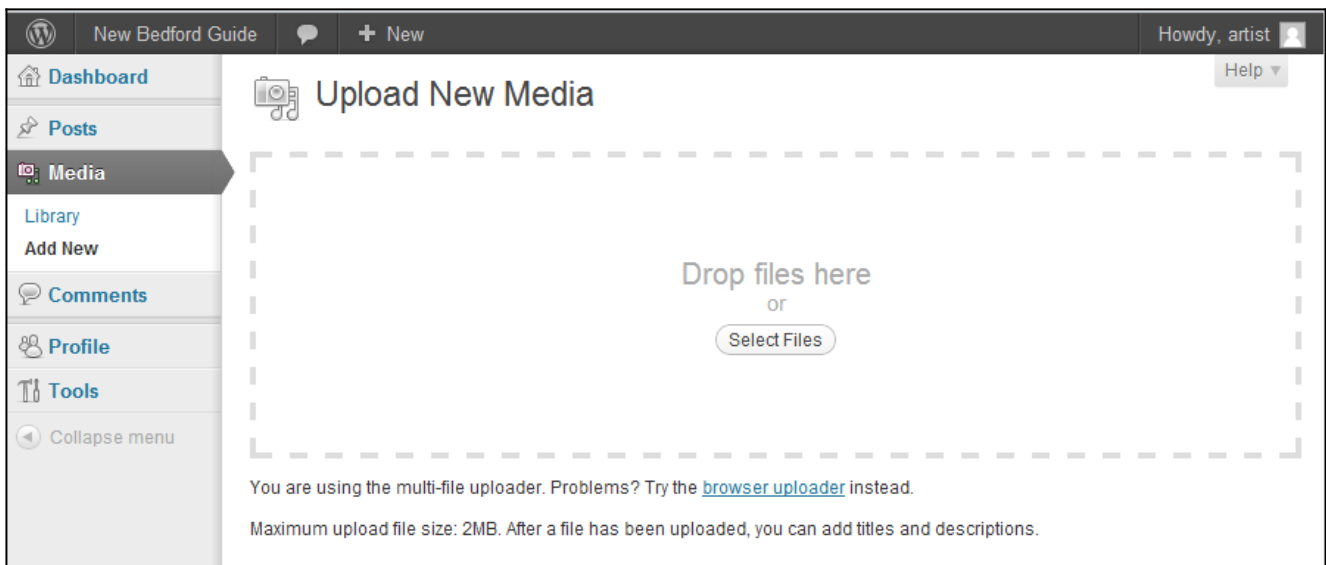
New Bedford Guide
+ New
Howdy, artist

Dashboard
Posts
Media
Library
Add New
Comments
Profile
Tools
Collapse menu

Help ▾

Upload New Media

Drop files here
or
Select Files

You are using the multi-file uploader. Problems? Try the browser uploader instead.

Maximum upload file size: 2MB. After a file has been uploaded, you can add titles and descriptions.